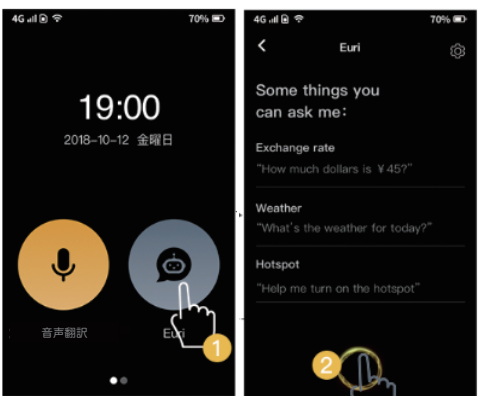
4G 70%

19:00

2018-10-12 金曜日

音声翻訳

Euri

1

4G 70%

Euri

Some things you can ask me:

Exchange rate

"How much dollars is ¥45?"

Weather

"What's the weather for today?"

Hotspot

"Help me turn on the hotspot"

2